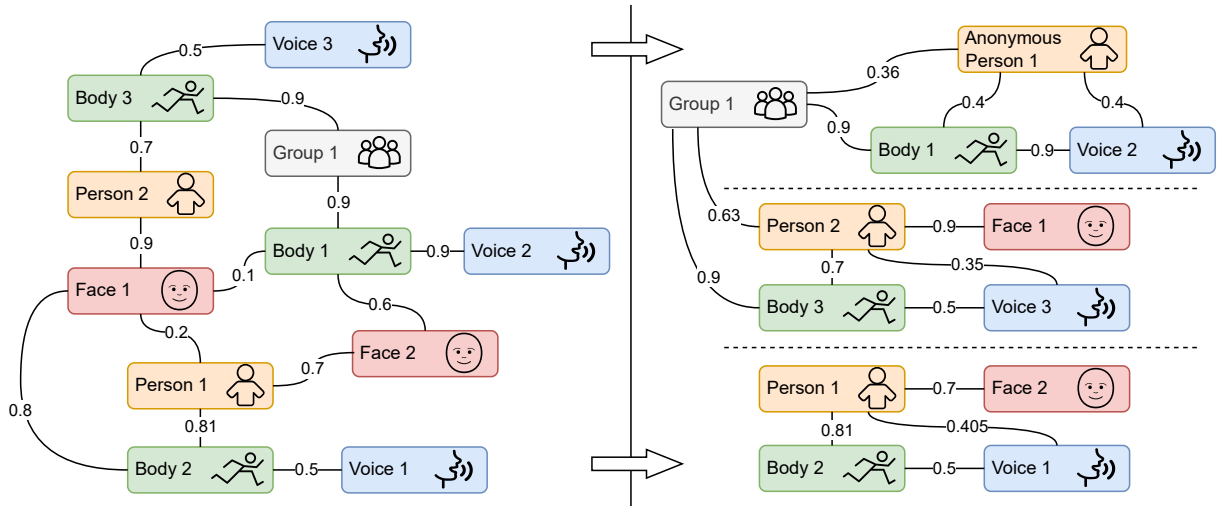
Voice 3
0.5
Body 3
0.9
0.7
Group 1
Person 2
0.9
0.9
Body 1
0.9
Voice 2
Face 1
0.1
0.6
0.2
Face 2
Person 1
0.7
0.8
0.81
Body 2
0.5
Voice 1

Anonymous Person 1
0.36
Group 1
0.4
0.4
0.9
Body 1
0.9
Voice 2
0.63
Person 2
0.9
Face 1
0.7
0.35
0.9
Body 3
0.5
Voice 3
Person 1
0.7
Face 2
0.81
0.405
Body 2
0.5
Voice 1